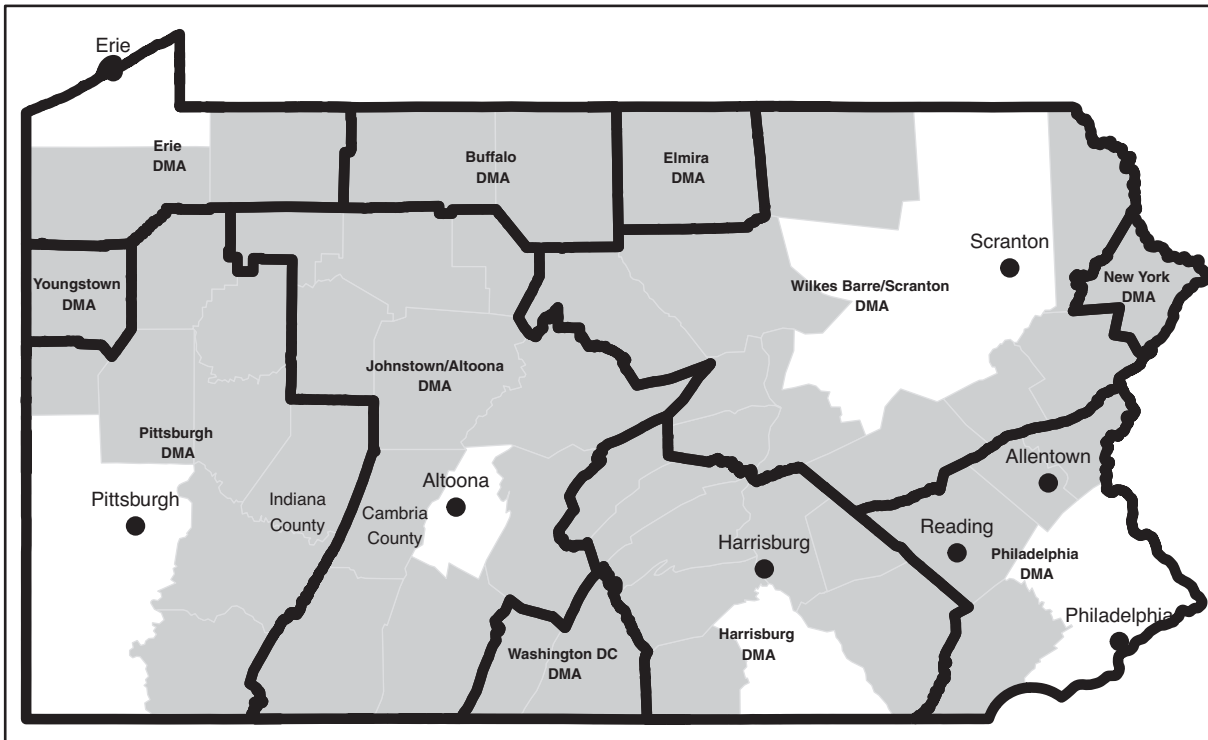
Erie

Erie DMA

Buffalo DMA

Elmira DMA

Scranton

Wilkes Barre/Scranton DMA

New York DMA

Youngstown DMA

Johnstown/Altoona DMA

Pittsburgh DMA

Pittsburgh

Indiana County

Cambria County

Altoona

Allentown

Reading

Philadelphia DMA

Harrisburg

Philadelphia

Harrisburg DMA

Washington DC DMA